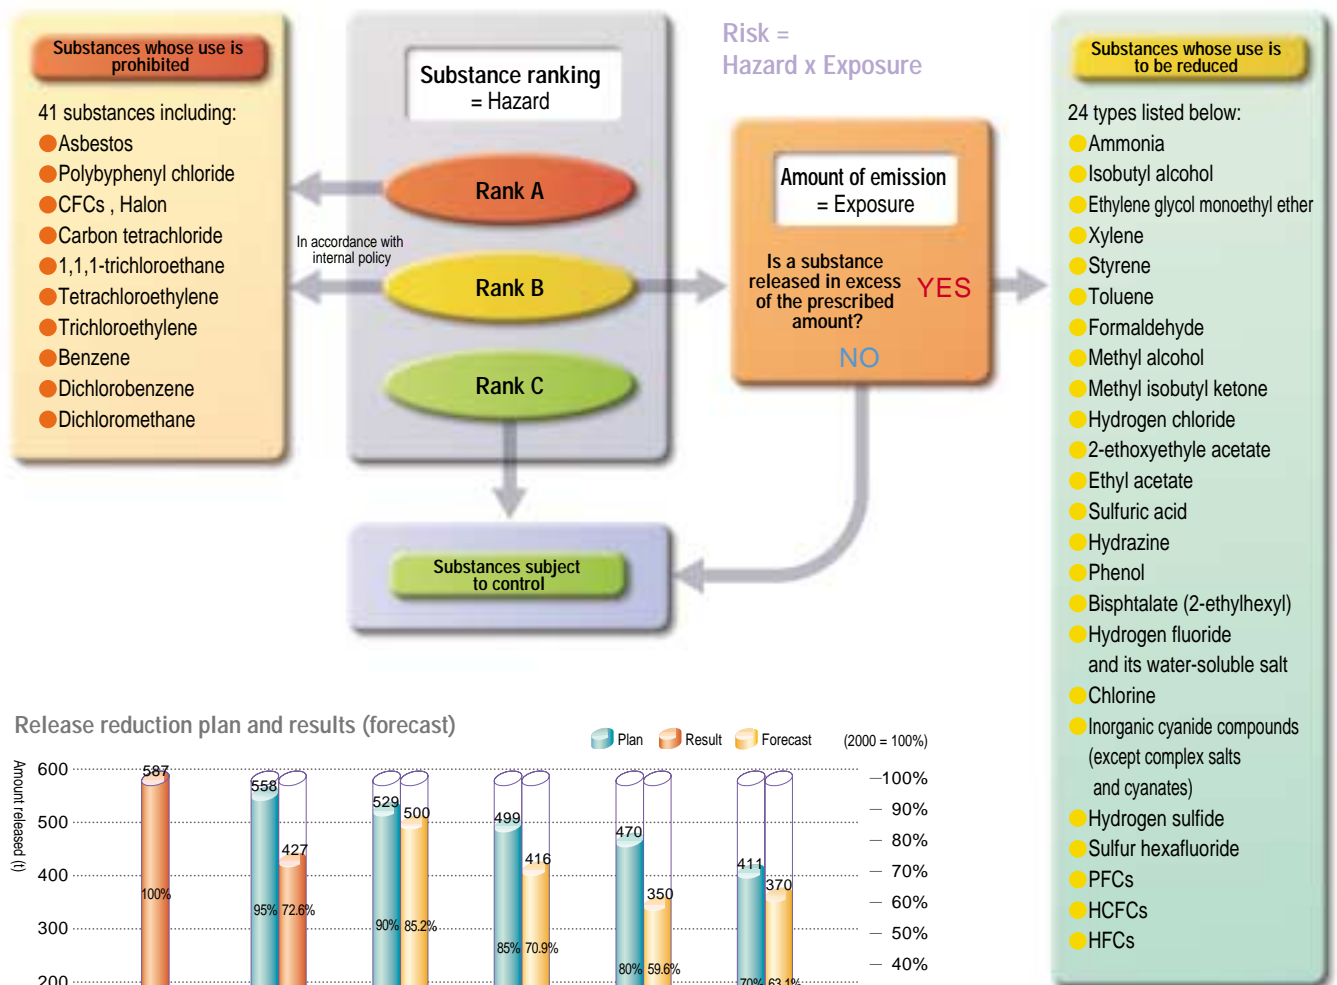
Substances whose use is prohibited

41 substances including:
Asbestos
Polybyphenyl chloride
CFCs , Halon
Carbon tetrachloride
1,1,1-trichloroethane
Tetrachloroethylene
Trichloroethylene
Benzene
Dichlorobenzene
Dichloromethane

Substance ranking = Hazard

Rank A

In accordance with internal policy

Rank B

Rank C

Substances subject to control

Risk = Hazard x Exposure

Amount of emission = Exposure

Is a substance released in excess of the prescribed amount?

YES

NO

Substances whose use is to be reduced

24 types listed below:
Ammonia
Isobutyl alcohol
Ethylene glycol monoethyl ether
Xylene
Styrene
Toluene
Formaldehyde
Methyl alcohol
Methyl isobutyl ketone
Hydrogen chloride
2-ethoxyethyle acetate
Ethyl acetate
Sulfuric acid
Hydrazine
Phenol
Bisphthalate (2-ethylhexyl)
Hydrogen fluoride and its water-soluble salt
Chlorine
Inorganic cyanide compounds (except complex salts and cyanates)
Hydrogen sulfide
Sulfur hexafluoride
PFCs
HCFCs
HFCs

Release reduction plan and results (forecast)

Plan Result Forecast (2000 = 100%)

Amount released (t)

600
500
400
300
200

587
100%
558
95%
427
72.6%
529
90%
500
85.2%
499
85%
416
70.9%
470
80%
350
59.6%
411
70%
370
63.1%

100%
90%
80%
70%
60%
50%
40%